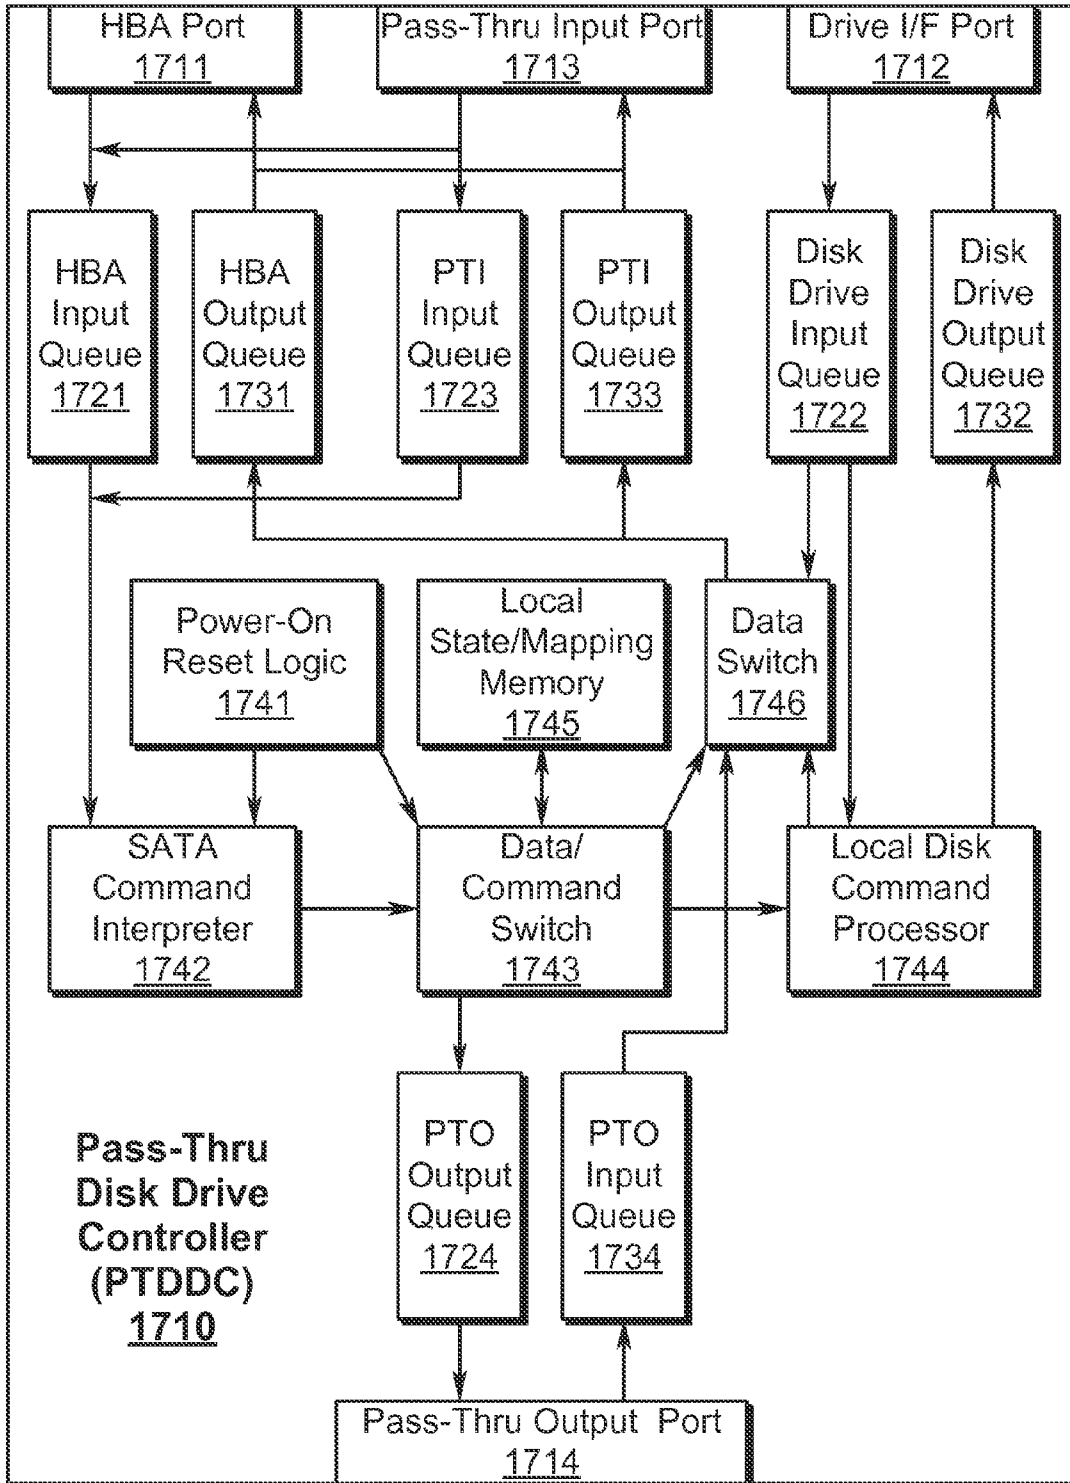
HBA Port
1711

Pass-Thru Input Port
1713

Drive I/F Port
1712

HBA Input Queue 1721

HBA Output Queue 1731

PTI Input Queue 1723

PTI Output Queue 1733

Disk Drive Input Queue 1722

Disk Drive Output Queue 1732

Power-On Reset Logic 1741

Local State/Mapping Memory 1745

Data Switch 1746

SATA Command Interpreter 1742

Data/ Command Switch 1743

Local Disk Command Processor 1744

Pass-Thru Disk Drive Controller (PTDDC) 1710

PTO Output Queue 1724

PTO Input Queue 1734

Pass-Thru Output Port
1714